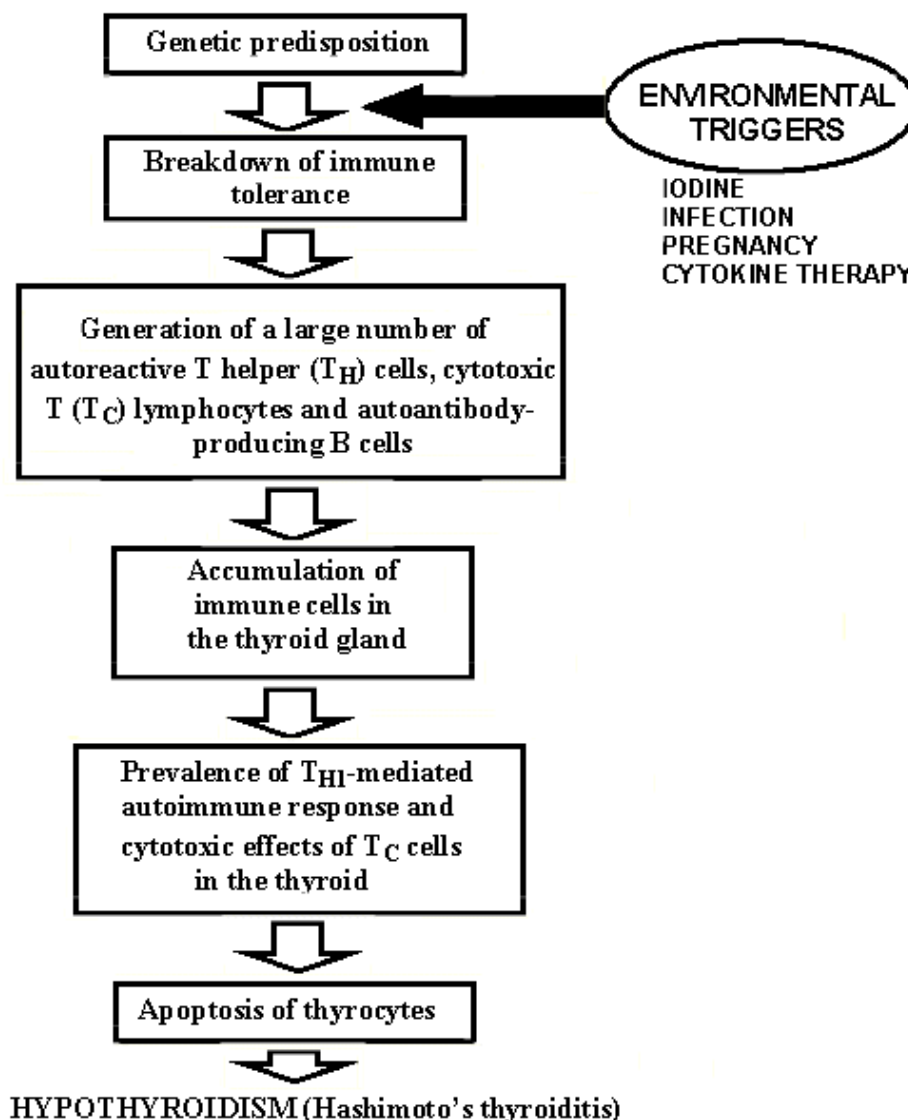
Genetic predisposition

ENVIRONMENTAL TRIGGERS

IODINE
INFECTION
PREGNANCY
CYTOKINE THERAPY

Breakdown of immune tolerance

Generation of a large number of autoreactive T helper ($T_H$) cells, cytotoxic T ($T_C$) lymphocytes and autoantibody-producing B cells

Accumulation of immune cells in the thyroid gland

Prevalence of $T_{H1}$-mediated autoimmune response and cytotoxic effects of $T_C$ cells in the thyroid

Apoptosis of thyrocytes

HYPOTHYROIDISM (Hashimoto's thyroiditis)